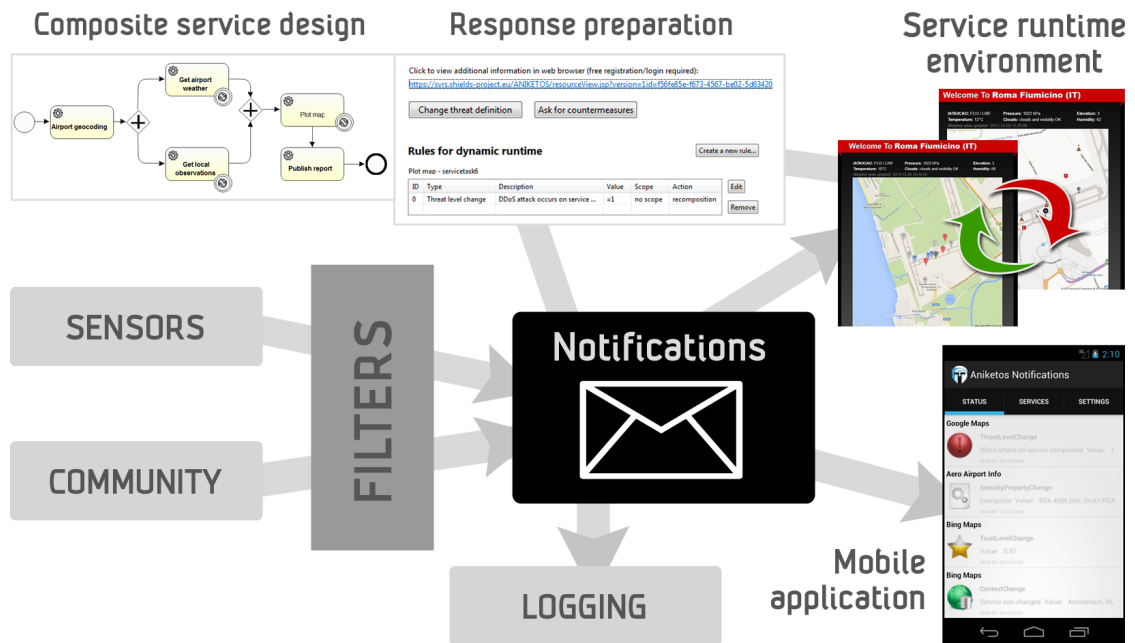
Composite service design

Airport geocoding

Get airport weather

Get local observations

Plot map

Publish report

Response preparation

Click to view additional information in web browser (free registration/login required):

https://svrs.shields-project.eu/ANIKETOS/resourceView.jsp?version=1&id=f56fe85e-f673-4567-be02-5d63420

Change threat definition

Ask for countermeasures

Rules for dynamic runtime

Create a new rule...

Plot map - servicetask6

| ID | Type | Description | Value | Scope | Action |
|---|---|---|---|---|---|
| 0 | Threat level change | DDoS attack occurs on service ... | =1 | no scope | recomposition |

Edit

Remove

Service runtime environment

Welcome To Roma Fiumicino (IT)

Welcome To Roma Fiumicino (IT)

SENSORS

COMMUNITY

FILTERS

Notifications

LOGGING

2:10

Aniketos Notifications

STATUS

SERVICES

SETTINGS

Google Maps

ThreatLevelChange

DDoS attack on service component Value: 1

Aero Airport Info

SecurityPropertyChange

Encryption Value: RSA 4096 bits, SHA1/RSA

Bing Maps

TrustLevelChange

Value: 0.97

Bing Maps

ContextChange

Service site changed Value: Amsterdam, NL

Mobile application